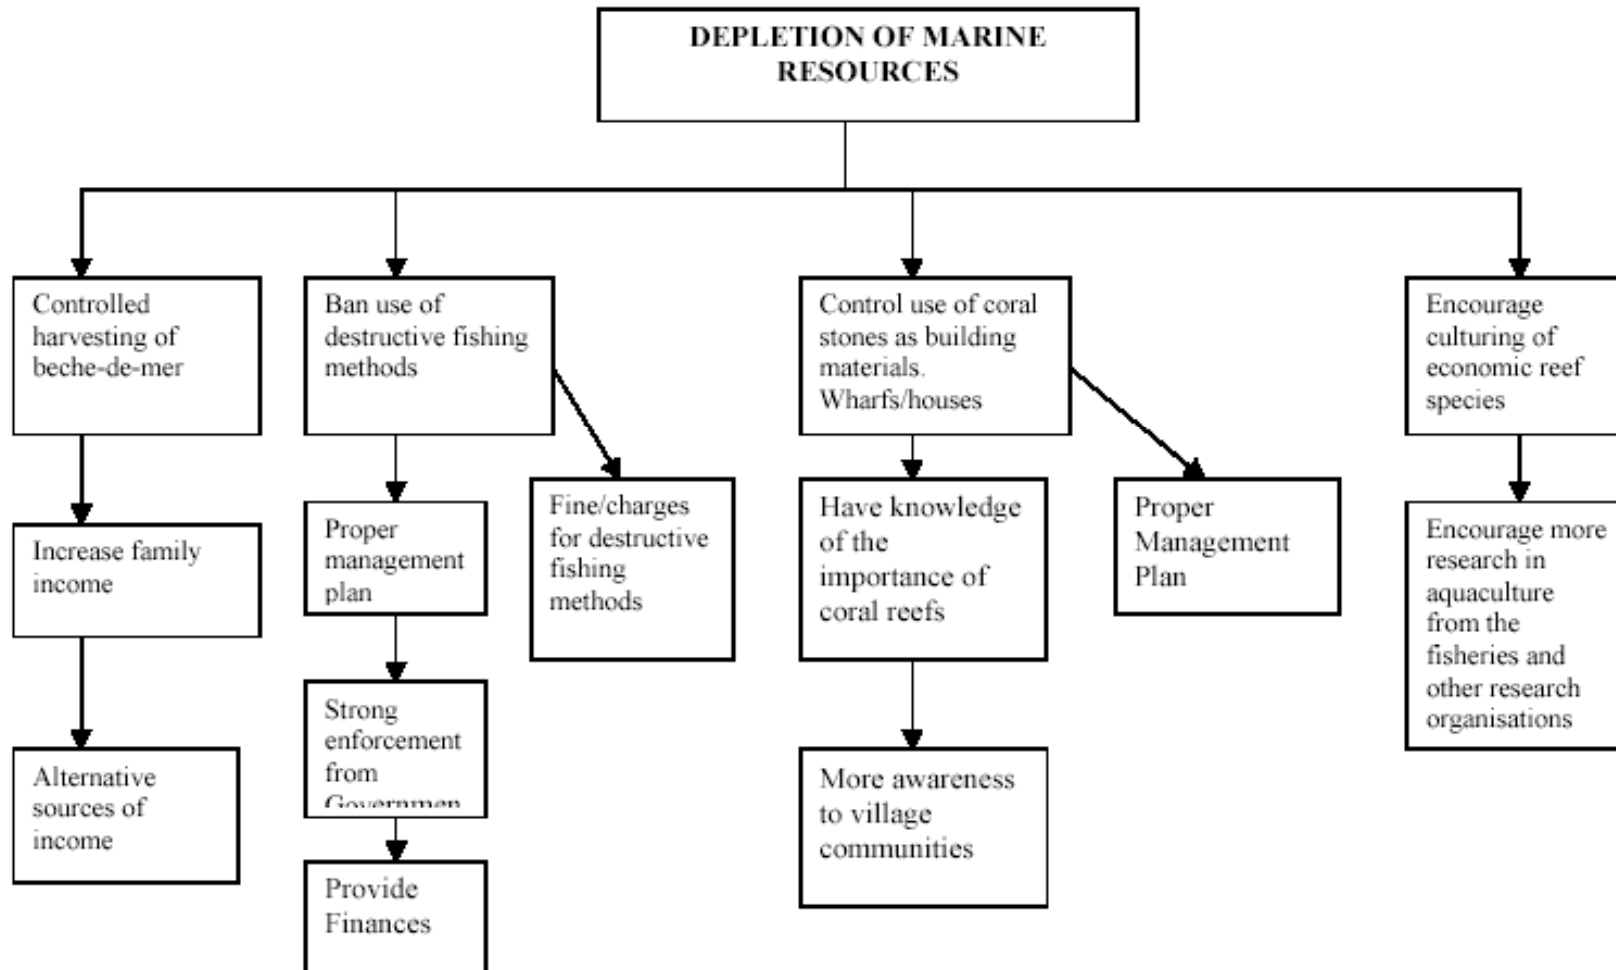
DEPLETION OF MARINE RESOURCES

Controlled harvesting of beche-de-mer

Increase family income

Alternative sources of income

Ban use of destructive fishing methods

Proper management plan

Strong enforcement from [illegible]

Provide Finances

Fine/charges for destructive fishing methods

Control use of coral stones as building materials. Wharfs/houses

Have knowledge of the importance of coral reefs

More awareness to village communities

Proper Management Plan

Encourage culturing of economic reef species

Encourage more research in aquaculture from the fisheries and other research organisations